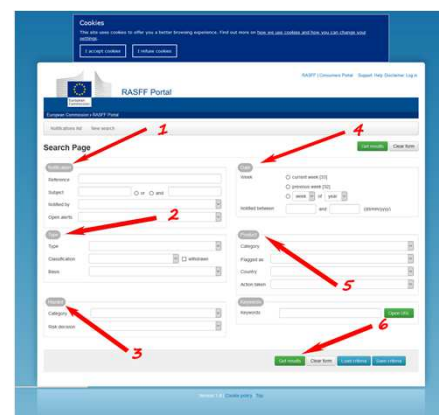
Cookies

This site uses cookies to offer you a better browsing experience. Find out more on how we use cookies and how you can change your settings.

I accept cookies I refuse cookies

RASFF Consumers Portal Support Help Disclaimer Log in

European Commission

RASFF Portal

European Commission > RASFF Portal

Notifications list New search

Search Page

1

4

Get results Clear form

Notification

Reference

Subject

or and

Notified by

Open alerts

2

Date

Week

current week (20)

previous week (20)

week of year

Notified between and (dd/mm/yyyy)

Type

Type

Classification

withdrawn

Basis

Product

Category

Flagged as

Country

Action taken

5

Hazard

Category

Risk decision

Keywords

Keywords

Open URL

3

6

Get results Clear form Load criteria Save criteria

Version 1.0 Cookie policy Top